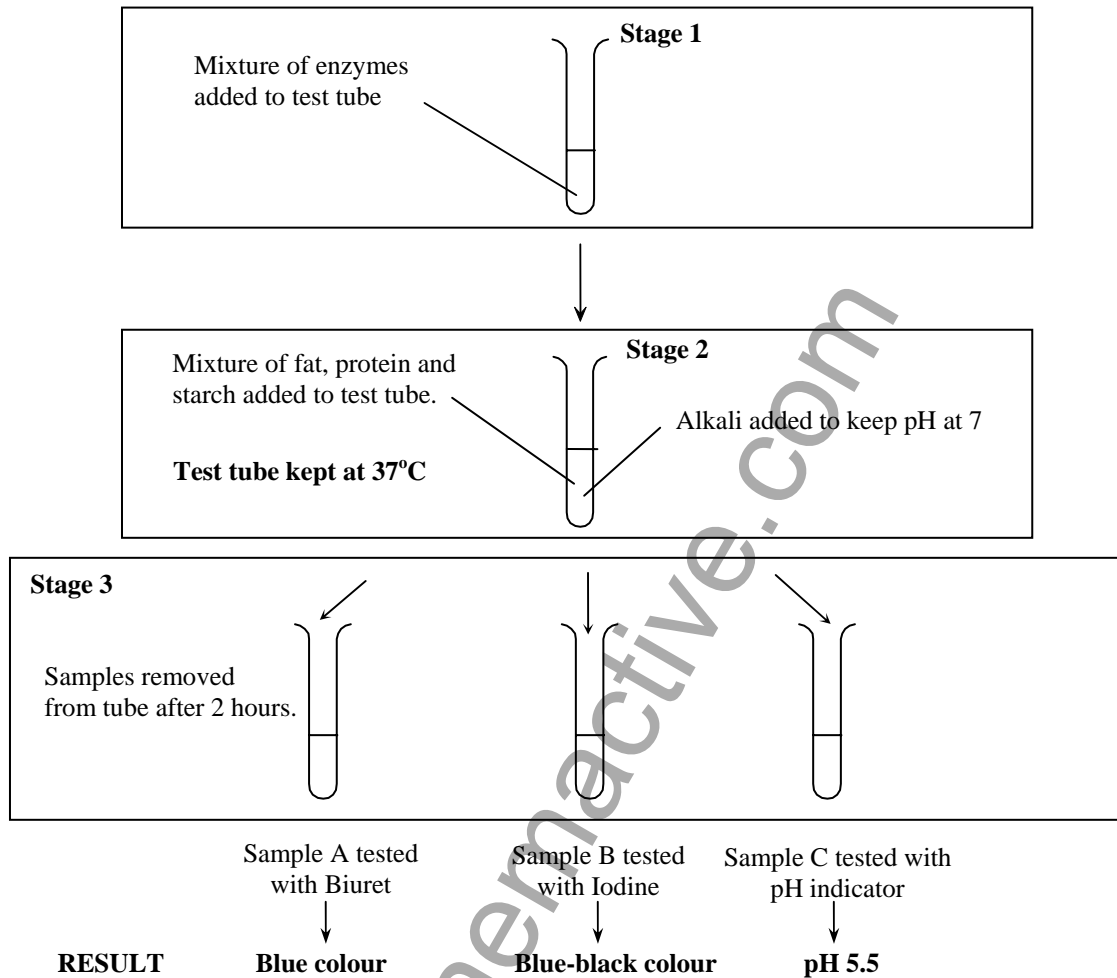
Stage 1

Mixture of enzymes added to test tube

Stage 2

Mixture of fat, protein and starch added to test tube.

Alkali added to keep pH at 7

Test tube kept at 37$^{o}$C

Stage 3

Samples removed from tube after 2 hours.

Sample A tested with Biuret

Sample B tested with Iodine

Sample C tested with pH indicator

RESULT Blue colour Blue-black colour pH 5.5

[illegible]active.com